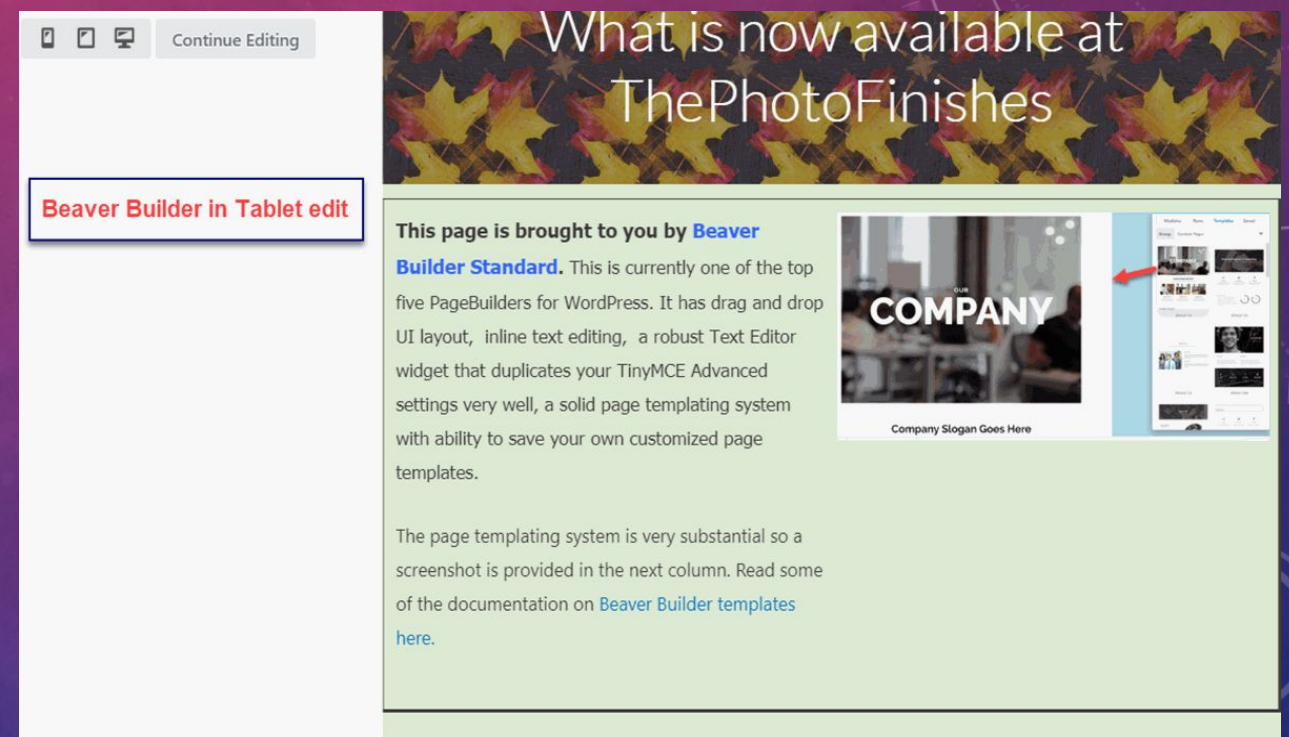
Continue Editing

Beaver Builder in Tablet edit

What is now available at ThePhotoFinishes

**This page is brought to you by Beaver Builder Standard.** This is currently one of the top five PageBuilders for WordPress. It has drag and drop UI layout, inline text editing, a robust Text Editor widget that duplicates your TinyMCE Advanced settings very well, a solid page templating system with ability to save your own customized page templates.

The page templating system is very substantial so a screenshot is provided in the next column. Read some of the documentation on Beaver Builder templates here.

OUR
COMPANY
Company Slogan Goes Here

Modules Rows Templates Saved
Group Content Pages
About Us
About Us
About Us
About Us